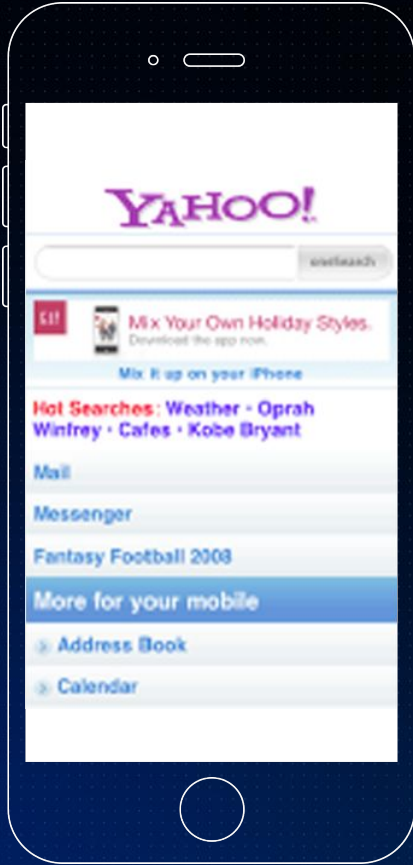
YAHOO!

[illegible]

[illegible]

Mix Your Own Holiday Styles.
Download the app now.

Mix it up on your iPhone

Hot Searches: Weather - Oprah Winfrey - Cafes - Kobe Bryant

Mail

Messenger

Fantasy Football 2008

More for your mobile

Address Book

Calendar